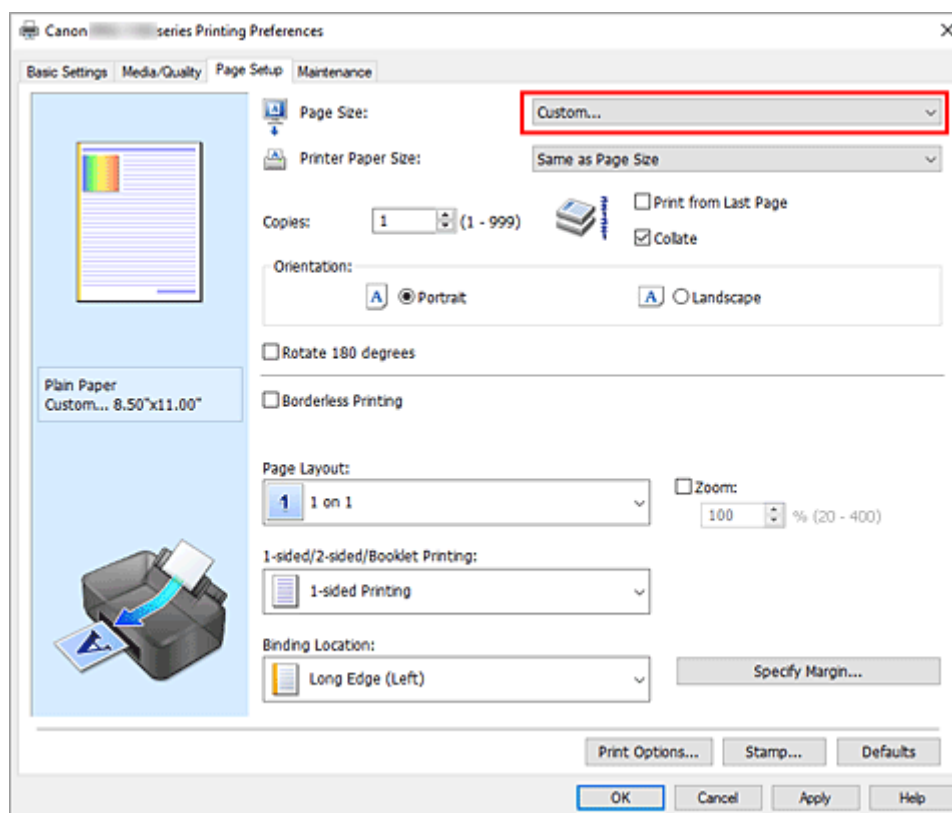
Canon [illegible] series Printing Preferences

Basic Settings Media/Quality Page Setup Maintenance

Page Size: Custom...

Printer Paper Size: Same as Page Size

Copies: 1 (1 - 999)

Print from Last Page

Collate

Orientation:

A Portrait

A Landscape

Rotate 180 degrees

Plain Paper
Custom... 8.50"x11.00"

Borderless Printing

Page Layout:

1 1 on 1

Zoom:

100 % (20 - 400)

1-sided/2-sided/Booklet Printing:

1-sided Printing

Binding Location:

Long Edge (Left)

Specify Margin...

Print Options... Stamp... Defaults

OK Cancel Apply Help